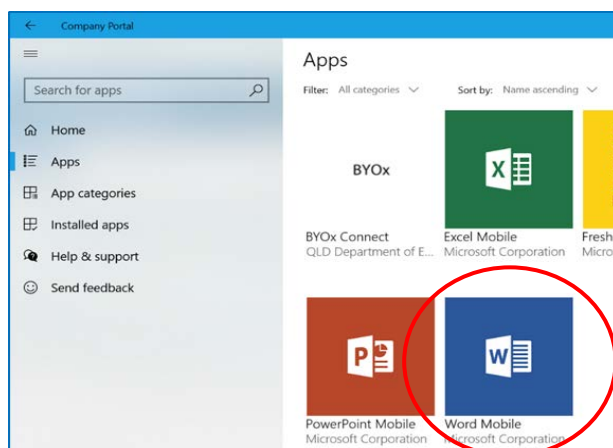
Company Portal

Search for apps

Home

Apps

App categories

Installed apps

Help & support

Send feedback

Apps

Filter: All categories

Sort by: Name ascending

BYOx

BYOx Connect
QLD Department of E...

X

Excel Mobile
Microsoft Corporation

Fresh
Micro

P

PowerPoint Mobile
Microsoft Corporation

W

Word Mobile
Microsoft Corporation